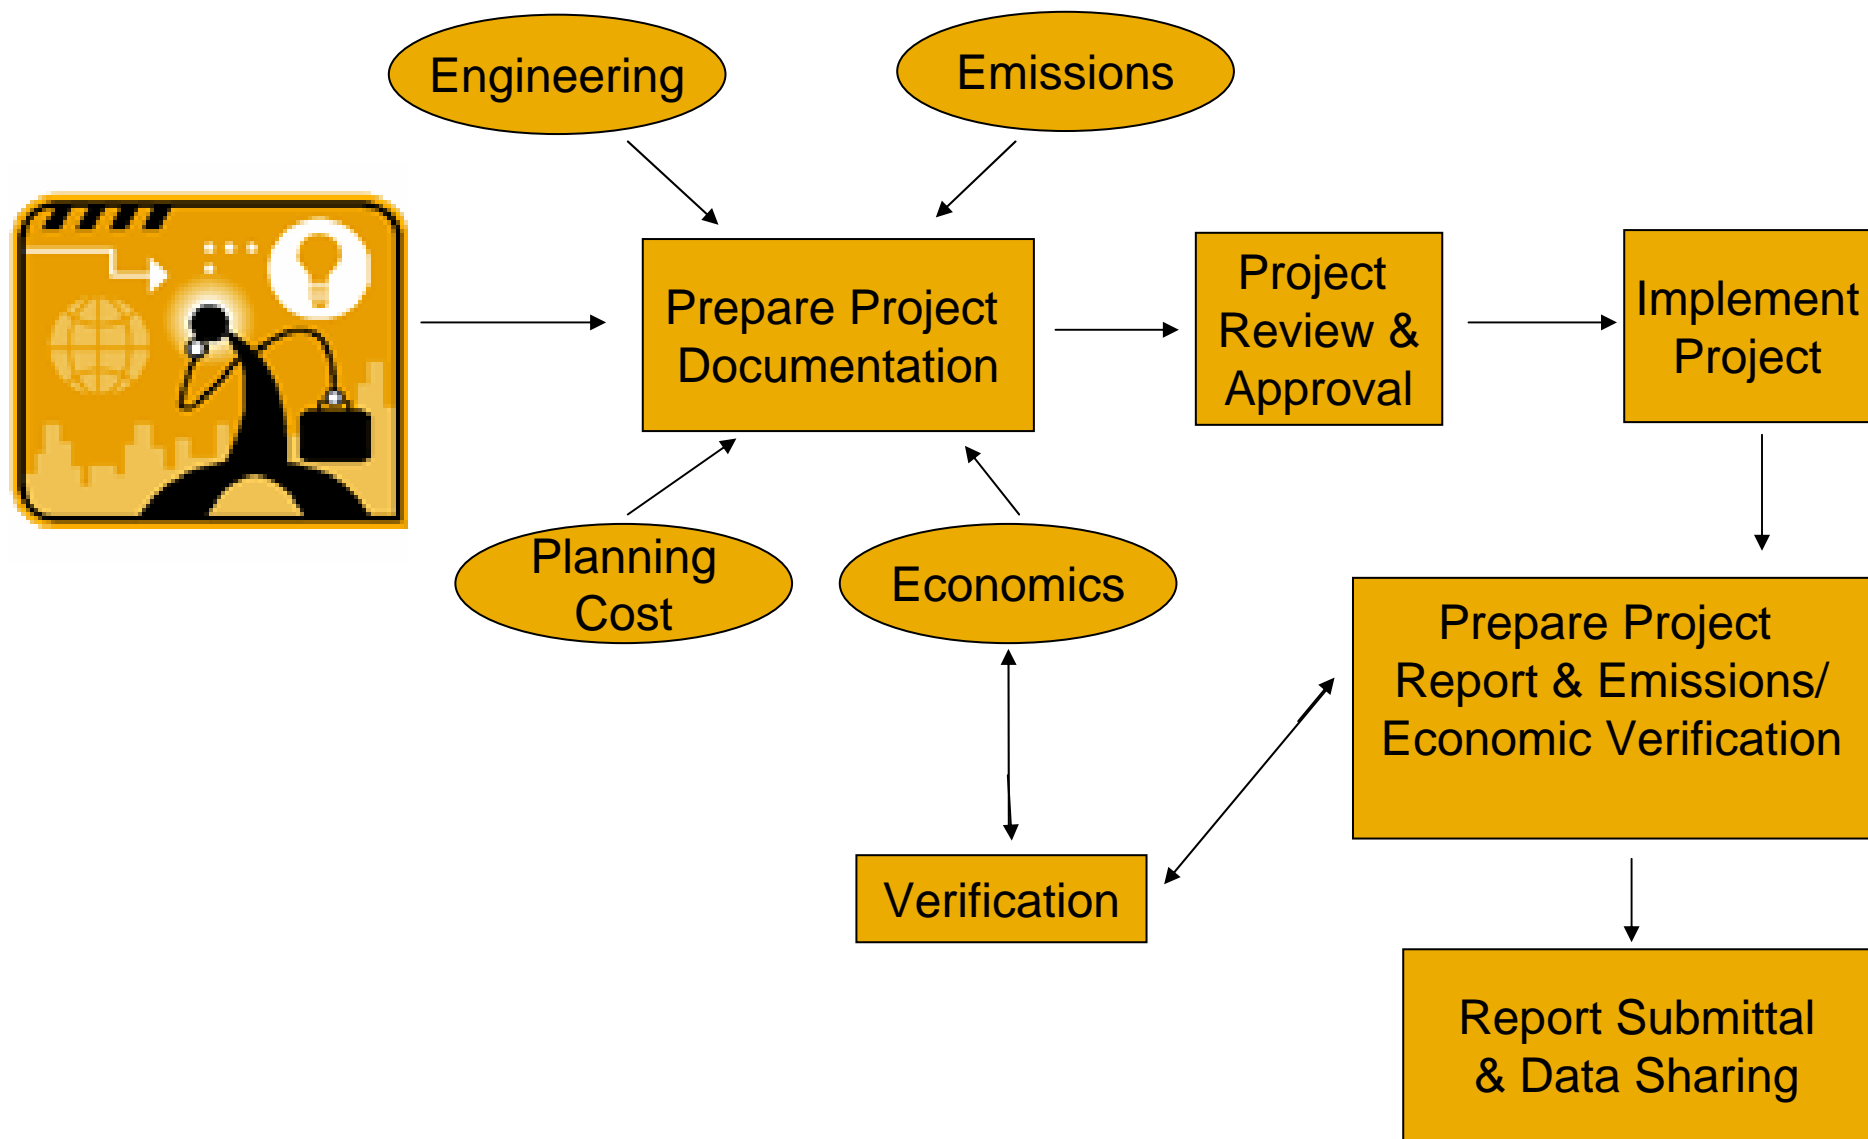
Engineering

Emissions

Prepare Project Documentation

Project Review & Approval

Implement Project

Planning Cost

Economics

Prepare Project Report & Emissions/ Economic Verification

Verification

Report Submittal & Data Sharing